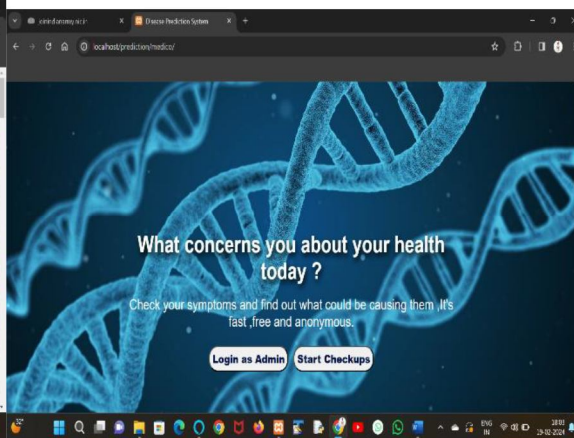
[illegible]
Disease Prediction System
localhost/prediction/medico/

What concerns you about your health today ?

Check your symptoms and find out what could be causing them ,It's fast ,free and anonymous.

Login as Admin
Start Checkups

ENG
IN
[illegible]